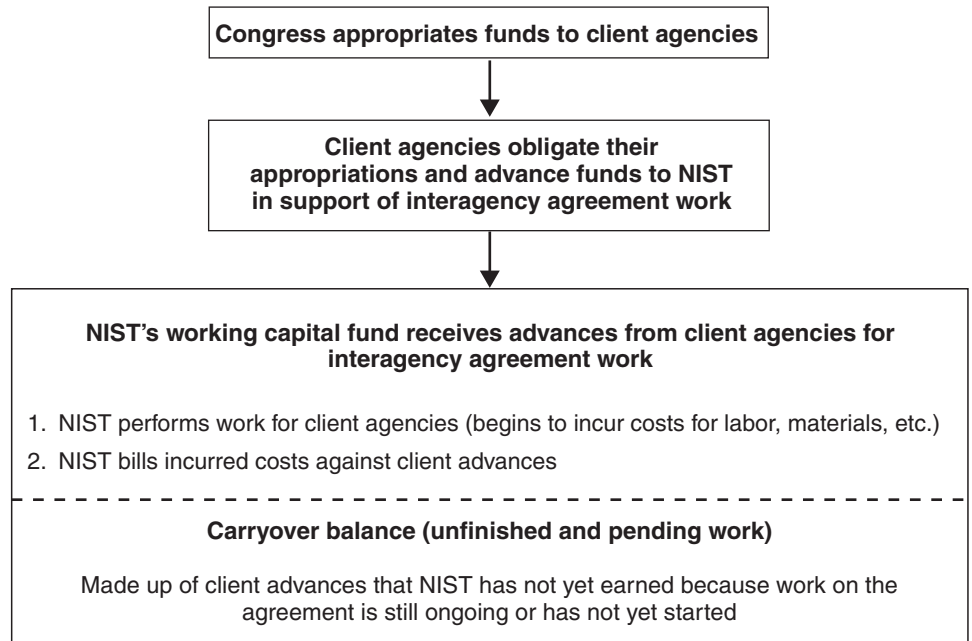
Congress appropriates funds to client agencies

Client agencies obligate their appropriations and advance funds to NIST in support of interagency agreement work

NIST's working capital fund receives advances from client agencies for interagency agreement work

1. NIST performs work for client agencies (begins to incur costs for labor, materials, etc.)

2. NIST bills incurred costs against client advances

Carryover balance (unfinished and pending work)

Made up of client advances that NIST has not yet earned because work on the agreement is still ongoing or has not yet started